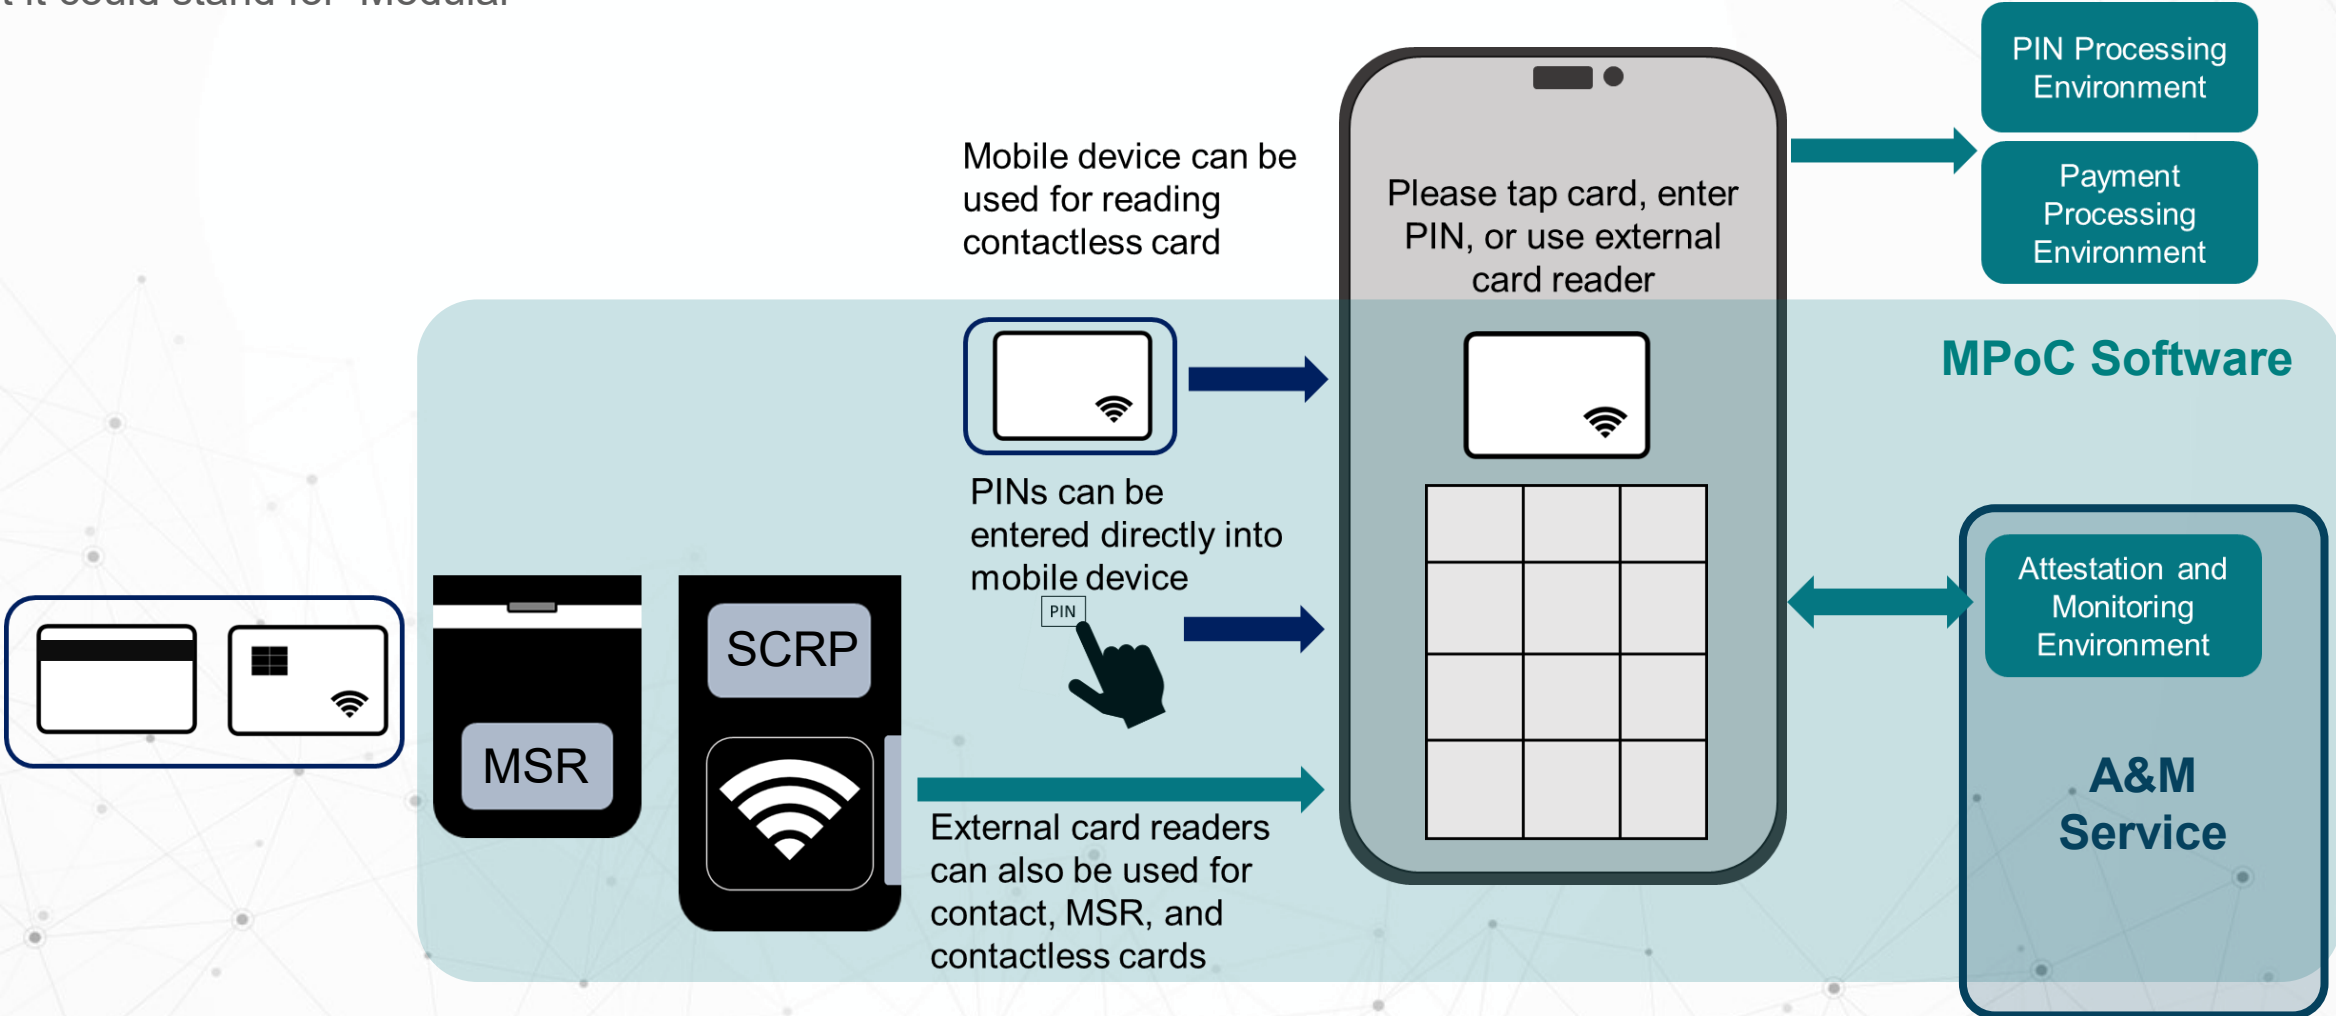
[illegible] it could stand for "Modular

Mobile device can be used for reading contactless card

Please tap card, enter PIN, or use external card reader

PIN Processing Environment

Payment Processing Environment

MPoC Software

PINs can be entered directly into mobile device

PIN

SCRP

MSR

External card readers can also be used for contact, MSR, and contactless cards

Attestation and Monitoring Environment

A&M Service